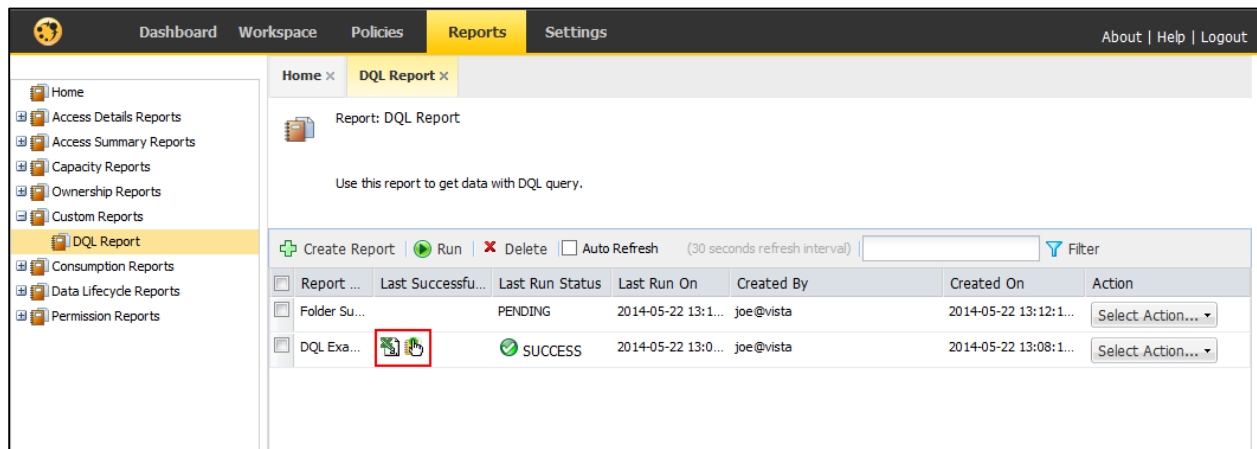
Dashboard Workspace Policies Reports Settings

About | Help | Logout

Home
Access Details Reports
Access Summary Reports
Capacity Reports
Ownership Reports
Custom Reports
DQL Report
Consumption Reports
Data Lifecycle Reports
Permission Reports

Home × DQL Report ×

Report: DQL Report

Use this report to get data with DQL query.

Create Report | Run | Delete | Auto Refresh (30 seconds refresh interval) Filter

| | Report ... | Last Successfu... | Last Run Status | Last Run On | Created By | Created On | Action |
|---|---|---|---|---|---|---|---|
| | Folder Su... | | PENDING | 2014-05-22 13:1... | joe@vista | 2014-05-22 13:12:1... | Select Action... |
| | DQL Exa... | | SUCCESS | 2014-05-22 13:0... | joe@vista | 2014-05-22 13:08:1... | Select Action... |